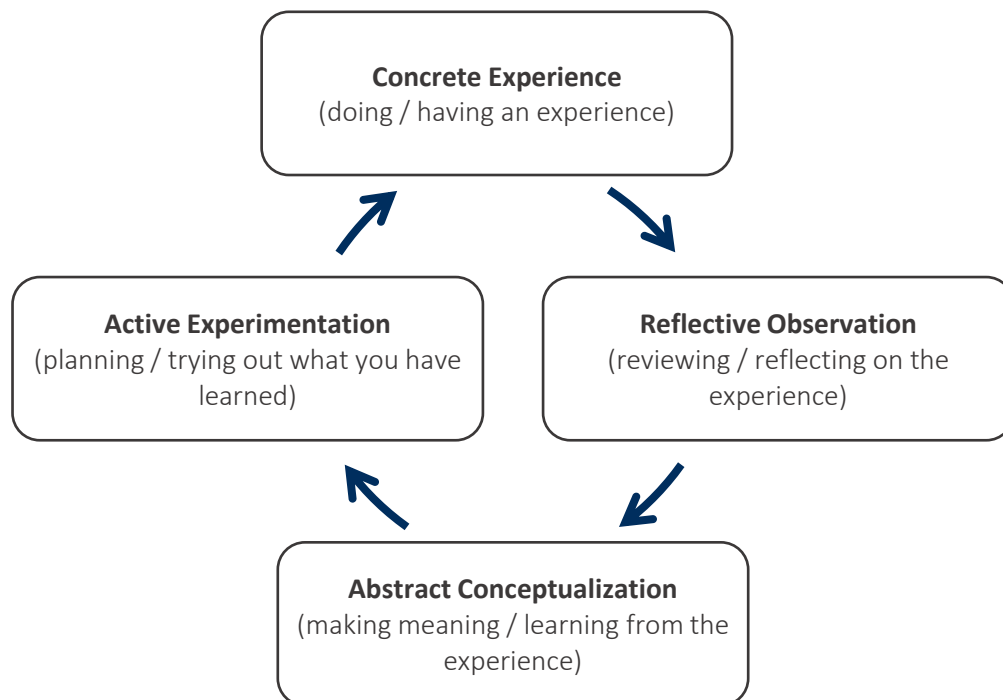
**Concrete Experience**
(doing / having an experience)

**Active Experimentation**
(planning / trying out what you have learned)

**Reflective Observation**
(reviewing / reflecting on the experience)

**Abstract Conceptualization**
(making meaning / learning from the experience)